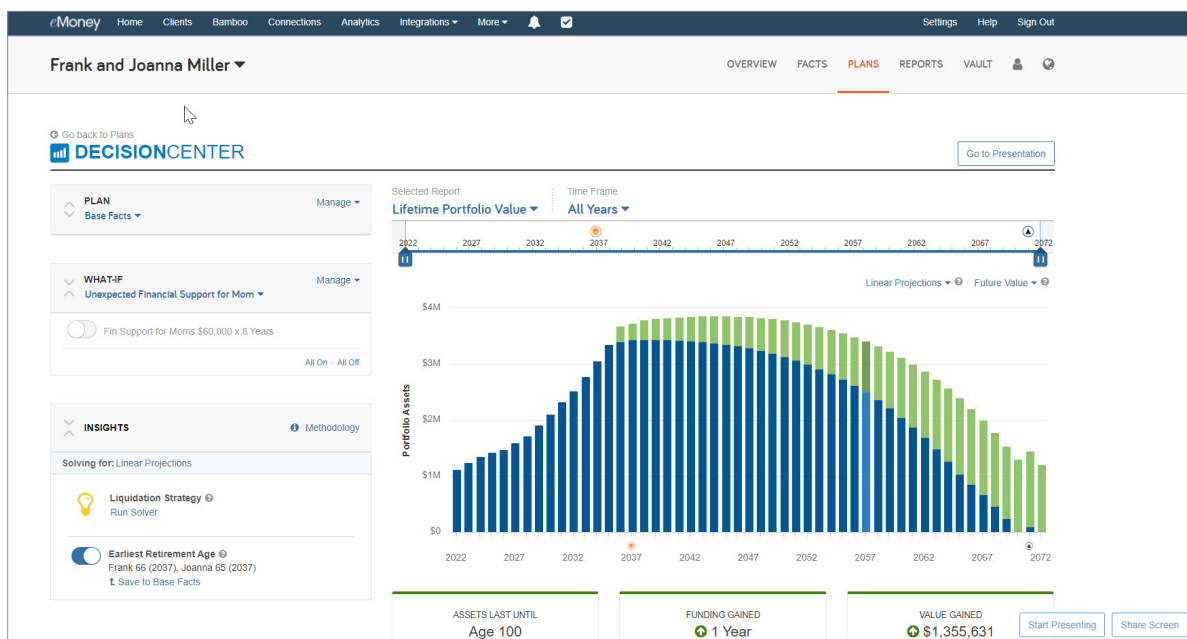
eMoney Home Clients Bamboo Connections Analytics Integrations More Settings Help Sign Out

Frank and Joanna Miller

OVERVIEW FACTS PLANS REPORTS VAULT

Go back to Plans
DECISIONCENTER

Go to Presentation

PLAN
Base Facts
Manage

WHAT-IF
Unexpected Financial Support for Mom
Manage

Fin Support for Moms $60,000 x 8 Years

All On · All Off

INSIGHTS
Methodology

Solving for: Linear Projections

Liquidation Strategy
Run Solver

Earliest Retirement Age
Frank 66 (2037), Joanna 65 (2037)
Save to Base Facts

Selected Report
Lifetime Portfolio Value

Time Frame
All Years

2022 2027 2032 2037 2042 2047 2052 2057 2062 2067 2072

Linear Projections
Future Value

$4M
$3M
$2M
$1M
$0

Portfolio Assets

2022 2027 2032 2037 2042 2047 2052 2057 2062 2067 2072

ASSETS LAST UNTIL
Age 100

FUNDING GAINED
1 Year

VALUE GAINED
$1,355,631

Start Presenting
Share Screen